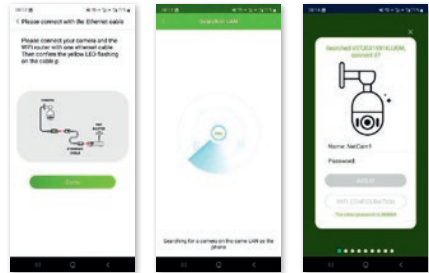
< Please connect with the Ethernet cable

Please connect your camera and the WiFi router with one ethernet cable. Then confirm the yellow LED flashing on the cable port.

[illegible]

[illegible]

Done

Searching LAN

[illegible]

Searching for a camera on the same LAN as the phone

Searched VSTC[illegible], connect it?

Name: NetCam1

Password:

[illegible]

WIFI CONFIGURATION

The initial password is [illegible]